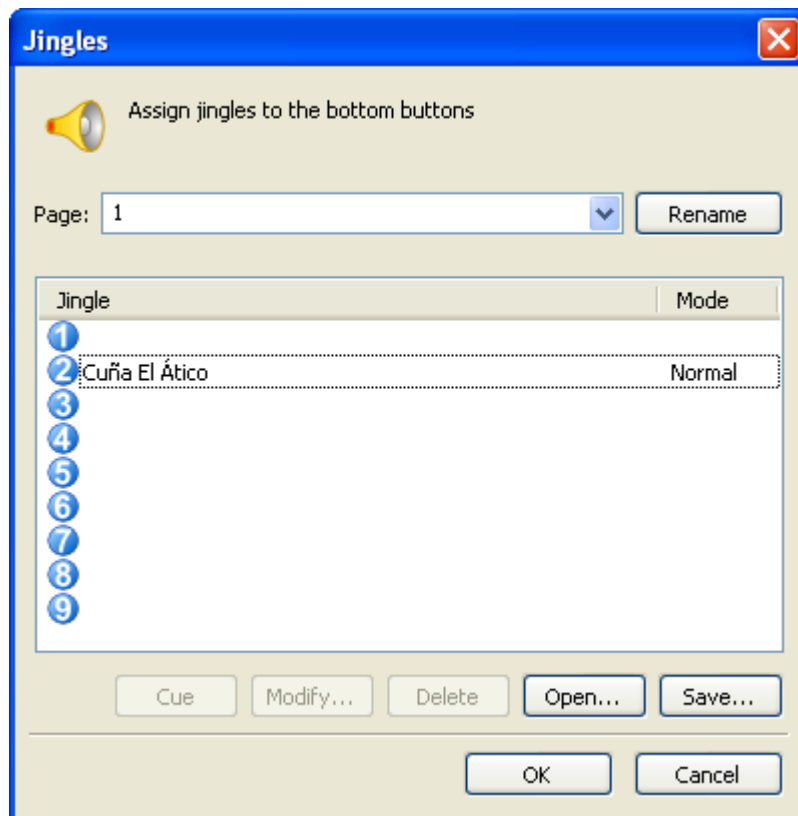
Jingles

Assign jingles to the bottom buttons

Page: 1

Rename

| Jingle | Mode |
|---|---|
| 1 | |
| 2 Cuña El Ático | Normal |
| 3 | |
| 4 | |
| 5 | |
| 6 | |
| 7 | |
| 8 | |
| 9 | |

Cue Modify... Delete Open... Save...

OK Cancel